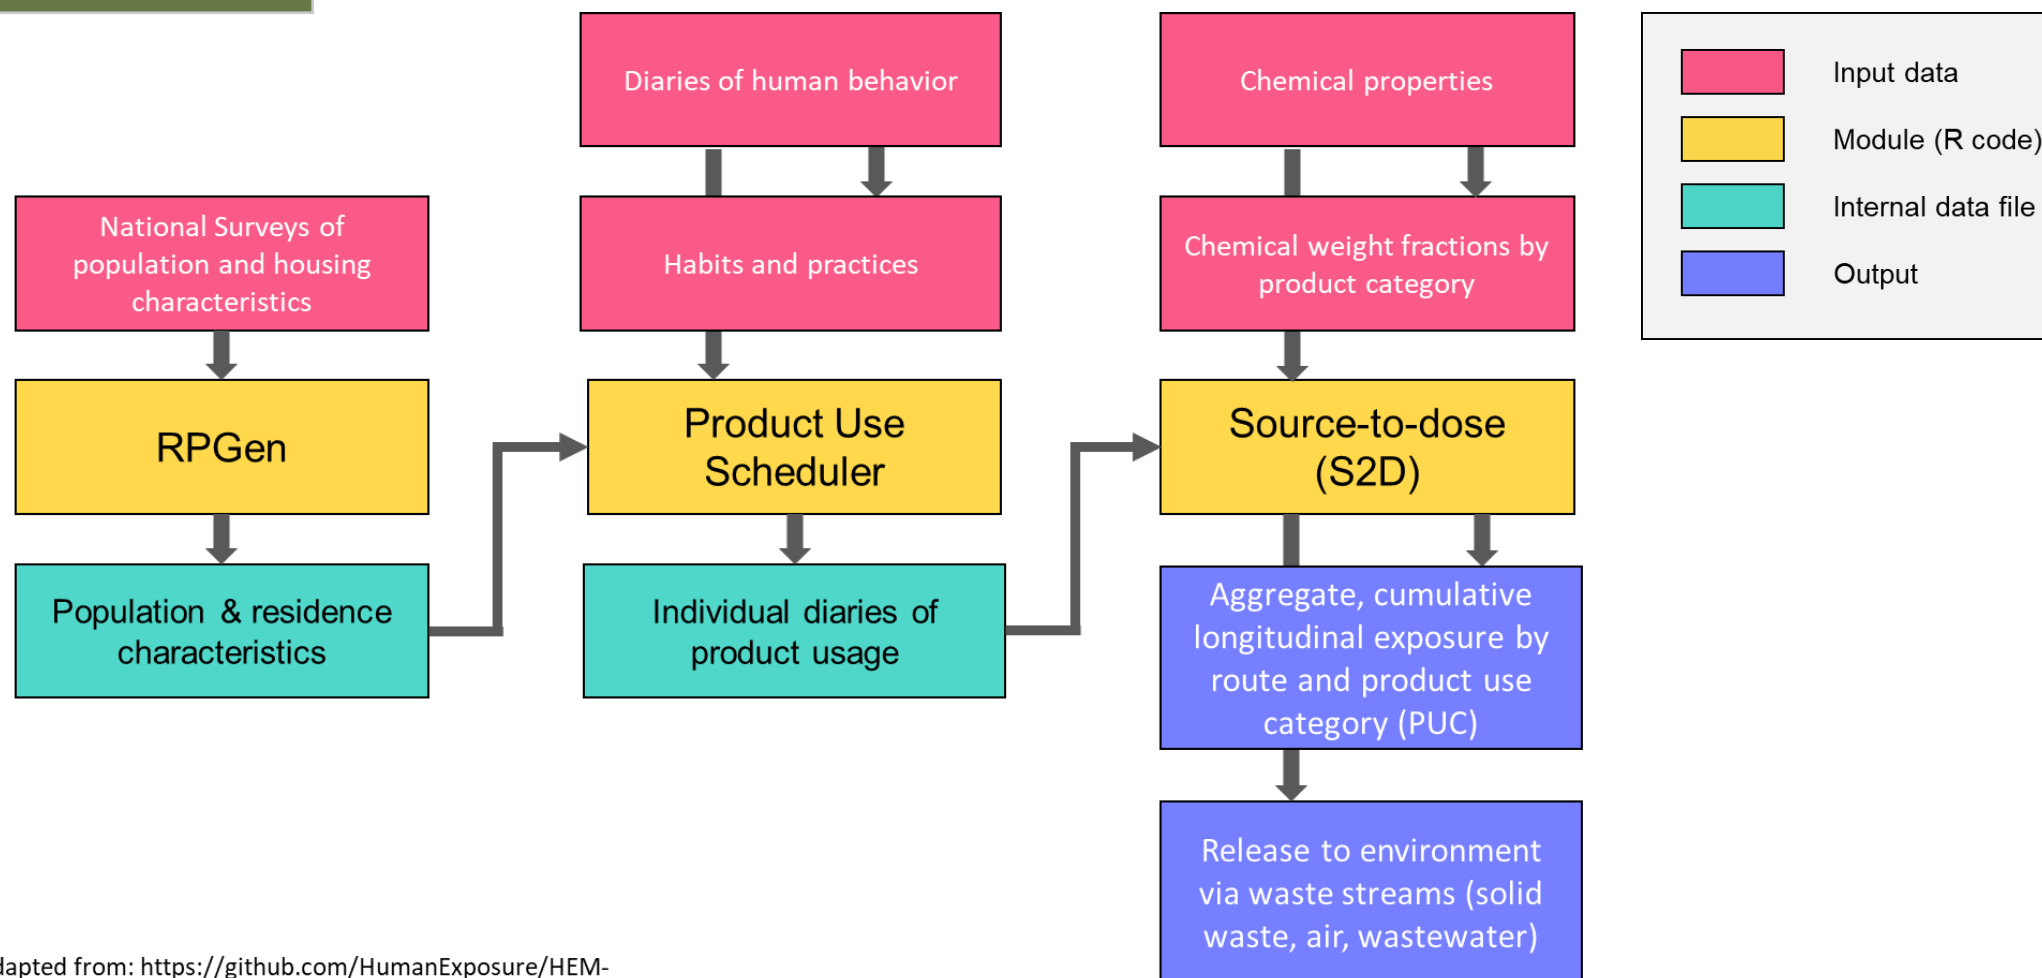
Diaries of human behavior

Chemical properties

Input data

Module (R code)

Internal data file

Output

National Surveys of population and housing characteristics

Habits and practices

Chemical weight fractions by product category

RPGen

Product Use Scheduler

Source-to-dose (S2D)

Population & residence characteristics

Individual diaries of product usage

Aggregate, cumulative longitudinal exposure by route and product use category (PUC)

Release to environment via waste streams (solid waste, air, wastewater)

dapted from: https://github.com/HumanExposure/HEM-